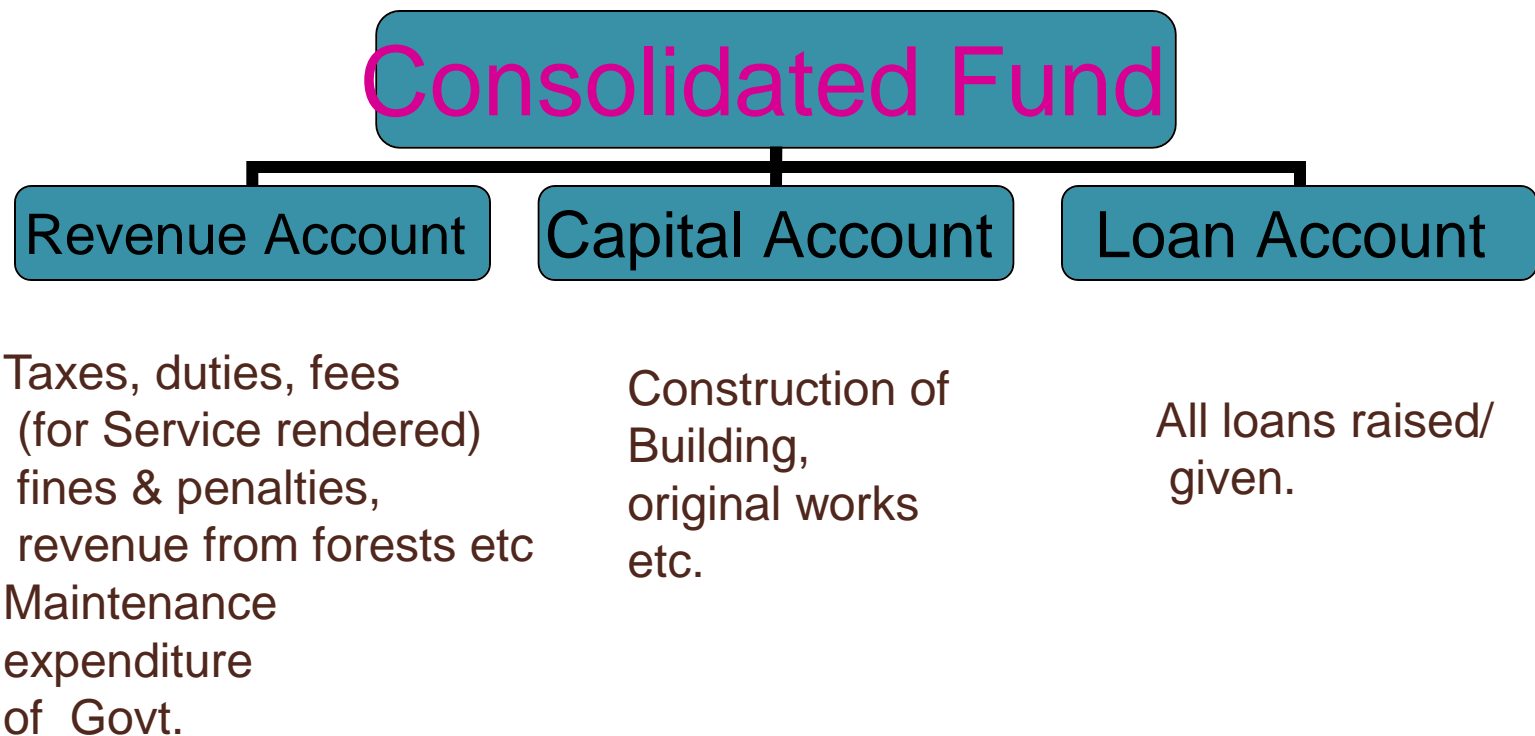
Consolidated Fund

Revenue Account

Capital Account

Loan Account

Taxes, duties, fees (for Service rendered) fines & penalties, revenue from forests etc
Maintenance expenditure of Govt.

Construction of Building, original works etc.

All loans raised/ given.